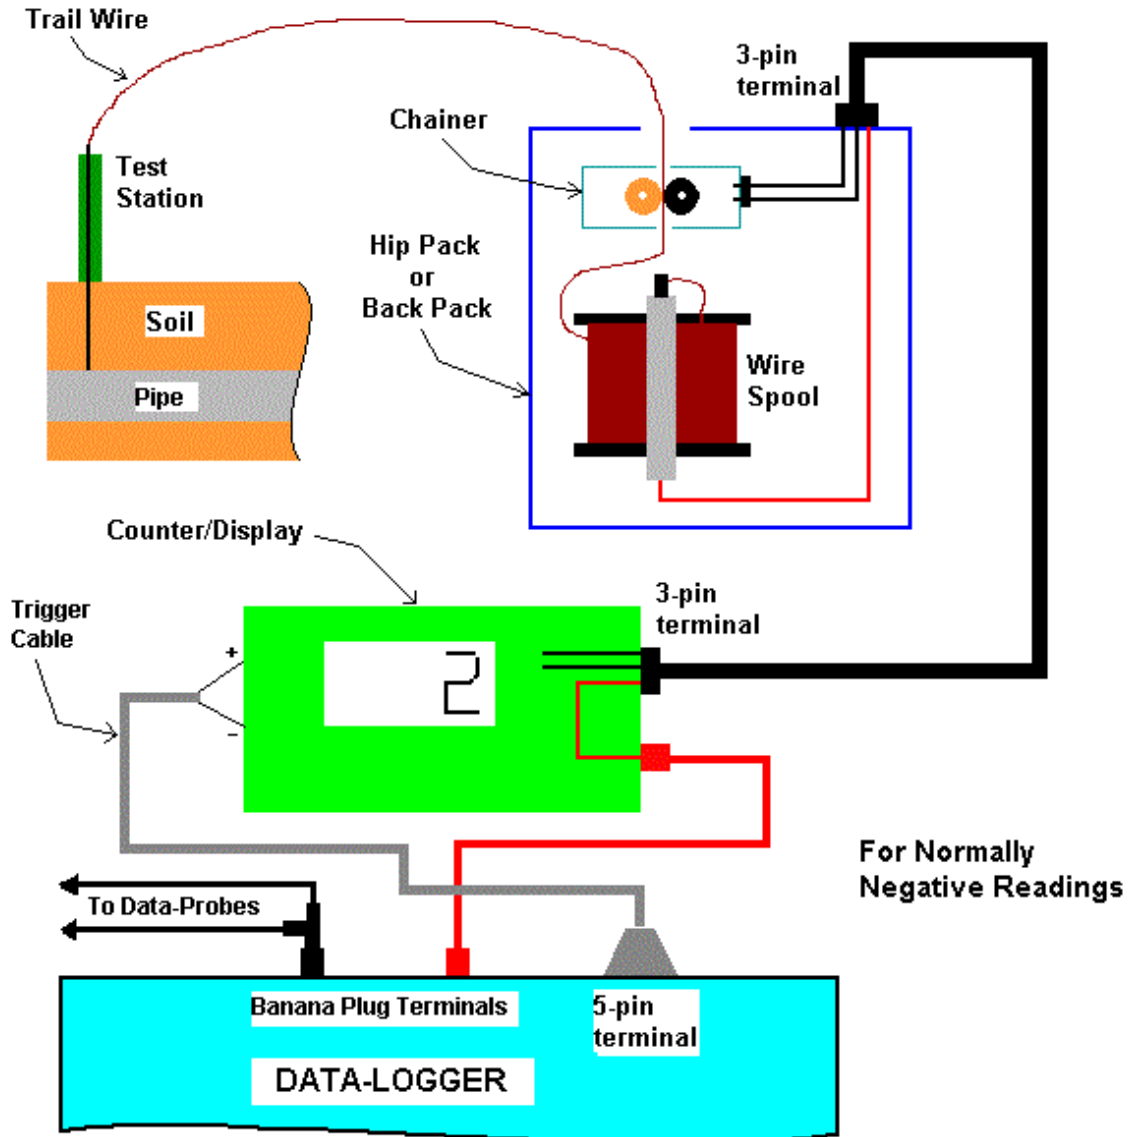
Trail Wire

Test Station

Soil

Pipe

Chainer

3-pin terminal

Hip Pack or Back Pack

Wire Spool

Counter/Display

3-pin terminal

Trigger Cable

+

–

2

For Normally Negative Readings

To Data-Probes

Banana Plug Terminals

5-pin terminal

DATA-LOGGER